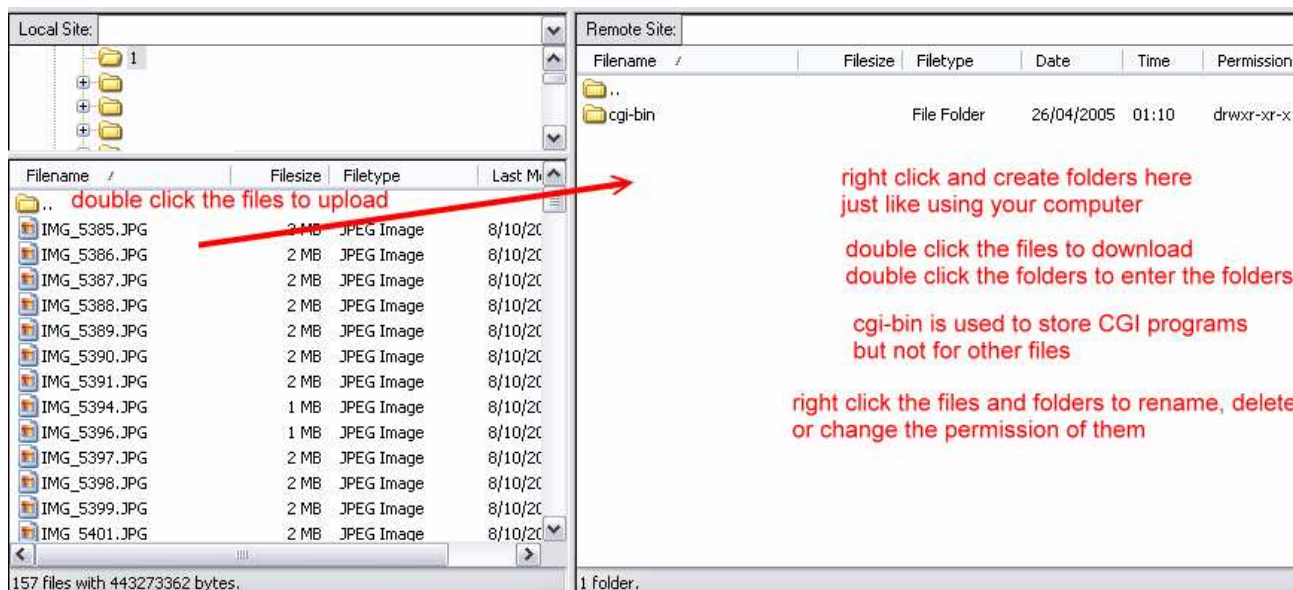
Local Site:

1

| Filename | Filesize | Filetype | Last M |
|---|---|---|---|
| .. | | | |
| IMG_5385.JPG | 2 MB | JPEG Image | 8/10/20 |
| IMG_5386.JPG | 2 MB | JPEG Image | 8/10/20 |
| IMG_5387.JPG | 2 MB | JPEG Image | 8/10/20 |
| IMG_5388.JPG | 2 MB | JPEG Image | 8/10/20 |
| IMG_5389.JPG | 2 MB | JPEG Image | 8/10/20 |
| IMG_5390.JPG | 2 MB | JPEG Image | 8/10/20 |
| IMG_5391.JPG | 2 MB | JPEG Image | 8/10/20 |
| IMG_5394.JPG | 1 MB | JPEG Image | 8/10/20 |
| IMG_5396.JPG | 1 MB | JPEG Image | 8/10/20 |
| IMG_5397.JPG | 2 MB | JPEG Image | 8/10/20 |
| IMG_5398.JPG | 2 MB | JPEG Image | 8/10/20 |
| IMG_5399.JPG | 2 MB | JPEG Image | 8/10/20 |
| IMG_5401.JPG | 2 MB | JPEG Image | 8/10/20 |

double click the files to upload

157 files with 443273362 bytes.

Remote Site:

| Filename | Filesize | Filetype | Date | Time | Permission |
|---|---|---|---|---|---|
| .. | | | | | |
| cgi-bin | | File Folder | 26/04/2005 | 01:10 | drwxr-xr-x |

right click and create folders here
just like using your computer

double click the files to download
double click the folders to enter the folders

cgi-bin is used to store CGI programs
but not for other files

right click the files and folders to rename, delete
or change the permission of them

1 folder.